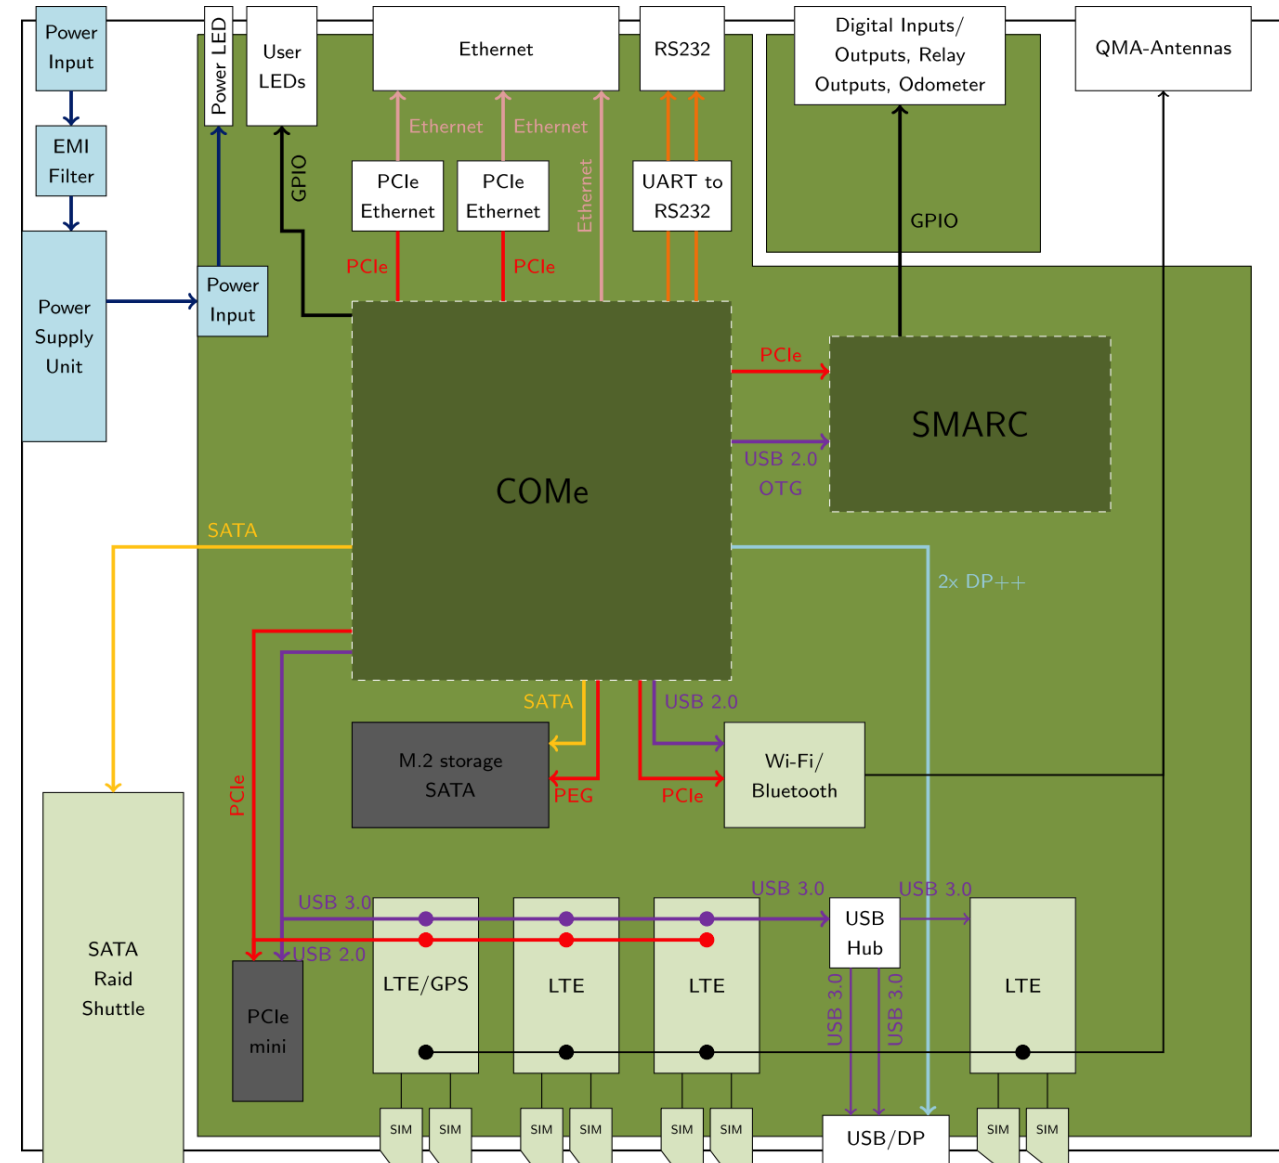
Power Input

EMI Filter

Power Supply Unit

Power LED

User LEDs

Ethernet

RS232

Digital Inputs/ Outputs, Relay Outputs, Odometer

QMA-Antennas

Ethernet

Ethernet

PCIe Ethernet

PCIe Ethernet

Ethernet

UART to RS232

GPIO

GPIO

Power Input

PCIe

PCIe

PCIe

SMARC

USB 2.0 OTG

COMe

SATA

2x DP++

SATA

USB 2.0

M.2 storage SATA

PEG

PCIe

Wi-Fi/ Bluetooth

PCIe

SATA Raid Shuttle

USB 3.0

USB 3.0

USB 3.0

USB Hub

USB 2.0

PCIe mini

LTE/GPS

LTE

LTE

LTE

USB 3.0

USB 3.0

SIM

SIM

SIM

SIM

SIM

SIM

USB/DP

SIM

SIM